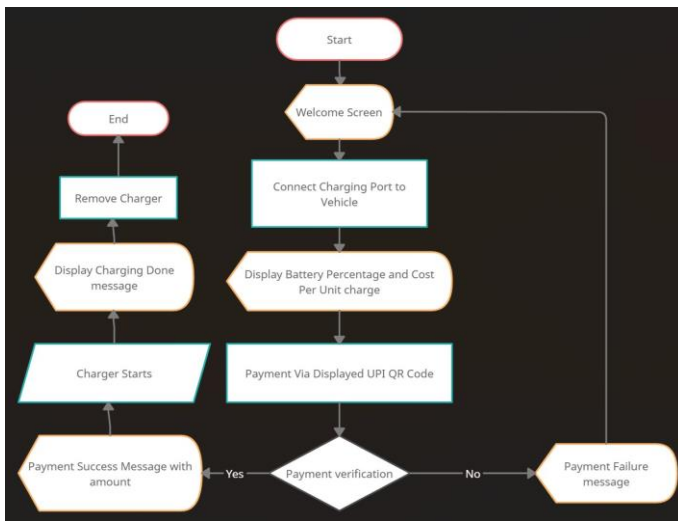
Start

Welcome Screen

Connect Charging Port to Vehicle

Display Battery Percentage and Cost Per Unit charge

Payment Via Displayed UPI QR Code

Payment verification

Yes

No

Payment Failure message

Payment Success Message with amount

Charger Starts

Display Charging Done message

Remove Charger

End